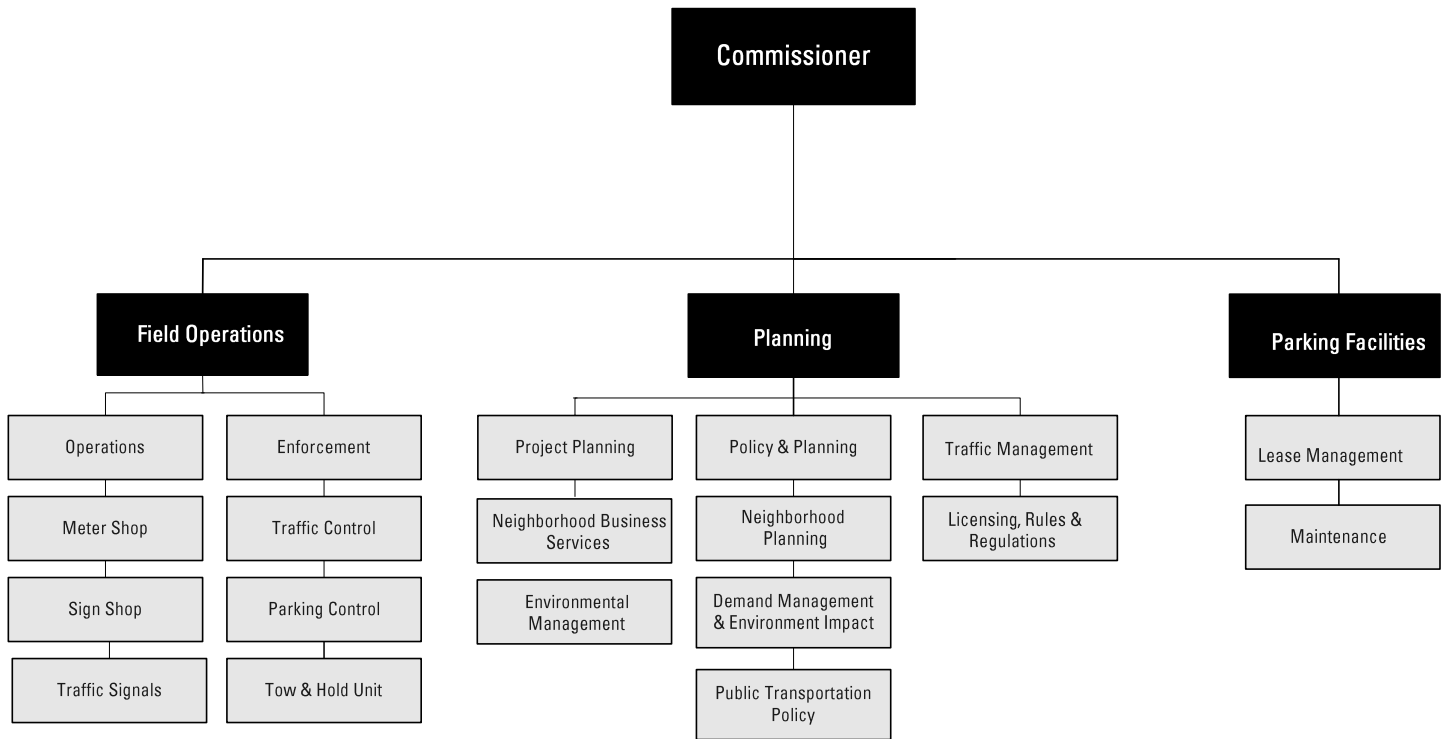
Commissioner

Field Operations

Operations

Meter Shop

Sign Shop

Traffic Signals

Enforcement

Traffic Control

Parking Control

Tow & Hold Unit

Planning

Project Planning

Neighborhood Business Services

Environmental Management

Policy & Planning

Neighborhood Planning

Demand Management & Environment Impact

Public Transportation Policy

Traffic Management

Licensing, Rules & Regulations

Parking Facilities

Lease Management

Maintenance